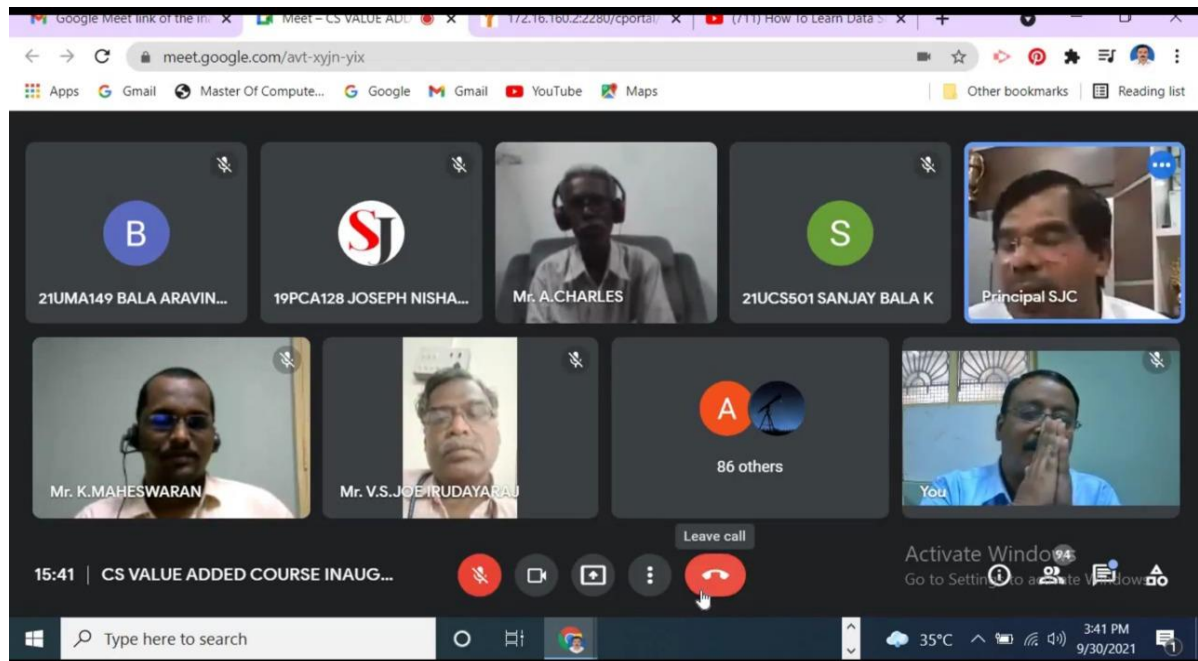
Google Meet link of the in
Meet – CS VALUE ADD
172.16.160.2:2280/cportal/
(711) How To Learn Data S

meet.google.com/avt-xyjn-yix

Apps Gmail Master Of Compute... Google Gmail YouTube Maps Other bookmarks Reading list

B
21UMA149 BALA ARAVIN...

SJ
19PCA128 JOSEPH NISHA...

Mr. A.CHARLES

S
21UCS501 SANJAY BALA K

Principal SJC

Mr. K.MAHESWARAN

Mr. V.S.JOE IRUDAYARAJ

A
86 others

You

Leave call

15:41 | CS VALUE ADDED COURSE INAUG...

Activate Windows
Go to Settings to activate Windows.

94

Type here to search

35°C

3:41 PM
9/30/2021